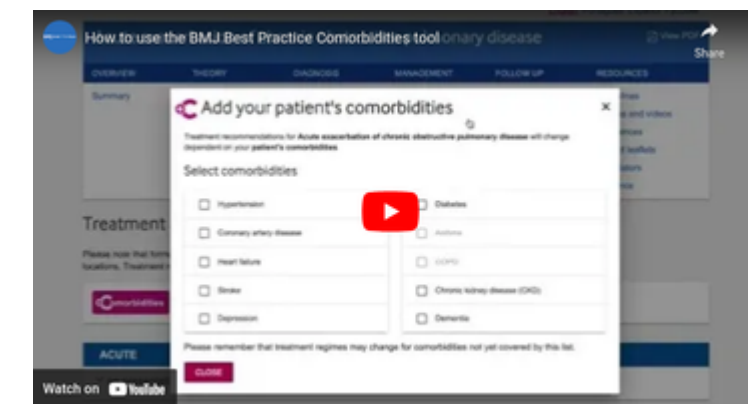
How to use the BMJ Best Practice Comorbidities tool onary disease

Share

View PDF

OVERVIEW THEORY DIAGNOSIS MANAGEMENT FOLLOW UP RESOURCES

Summary

Add your patient's comorbidities

Treatment recommendations for Acute exacerbation of chronic obstructive pulmonary disease will change dependent on your patient's comorbidities.

Select comorbidities

Hypertension
Coronary artery disease
Heart failure
Stroke
Depression

Diabetes
Asthma
COPD
Chronic kidney disease (CKD)
Dementia

Please remember that treatment regimes may change for comorbidities not yet covered by this list.

CLOSE

Treatment

Please note that form locations. Treatment

Comorbidities

ACUTE

Watch on YouTube